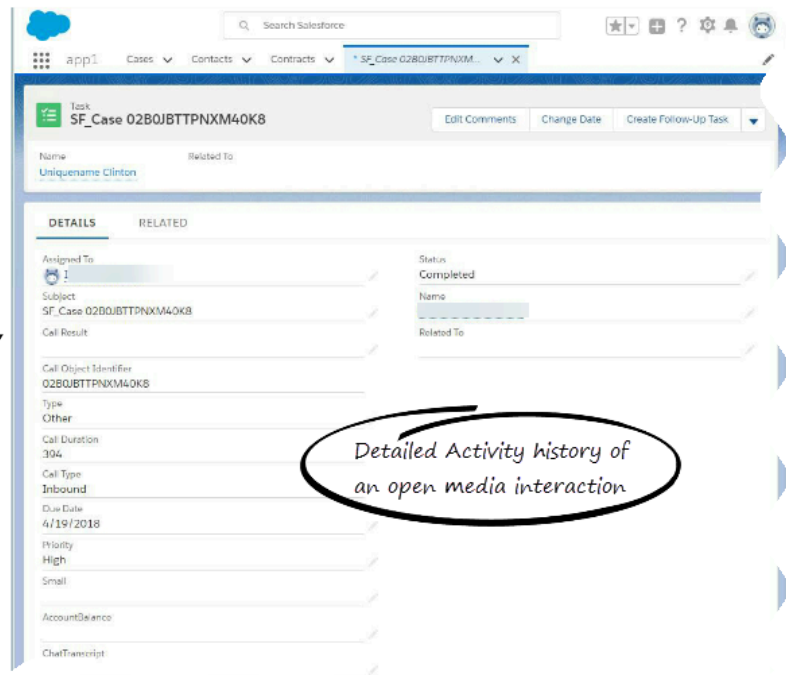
Search Salesforce

app1 Cases Contacts Contracts * SF_Case 02B0JBTTPNXM...

Task
SF_Case 02B0JBTTPNXM40K8

Edit Comments Change Date Create Follow-Up Task

Name
Uniquename Clinton

Related To

DETAILS RELATED

Assigned To
I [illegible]

Subject
SF_Case 02B0JBTTPNXM40K8

Call Result

Call Object Identifier
02B0JBTTPNXM40K8

Type
Other

Call Duration
394

Call Type
Inbound

Due Date
4/19/2018

Priority
High

Small

AccountBalance

ChatTranscript

Status
Completed

Name
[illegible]

Related To

Detailed Activity history of an open media interaction